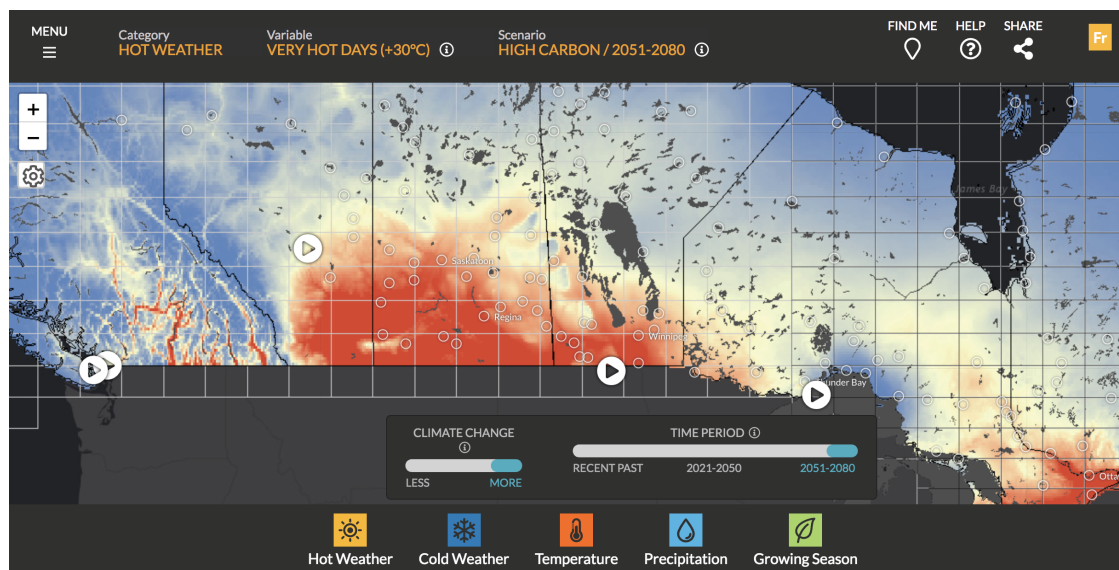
MENU

Category
HOT WEATHER

Variable
VERY HOT DAYS (+30°C)

Scenario
HIGH CARBON / 2051-2080

FIND ME

HELP

SHARE

Fr

+
−

James Bay

Saskatoon

Regina

Winnipeg

Thunder Bay

Otta

CLIMATE CHANGE

LESS

MORE

TIME PERIOD

RECENT PAST

2021-2050

2051-2080

Hot Weather

Cold Weather

Temperature

Precipitation

Growing Season